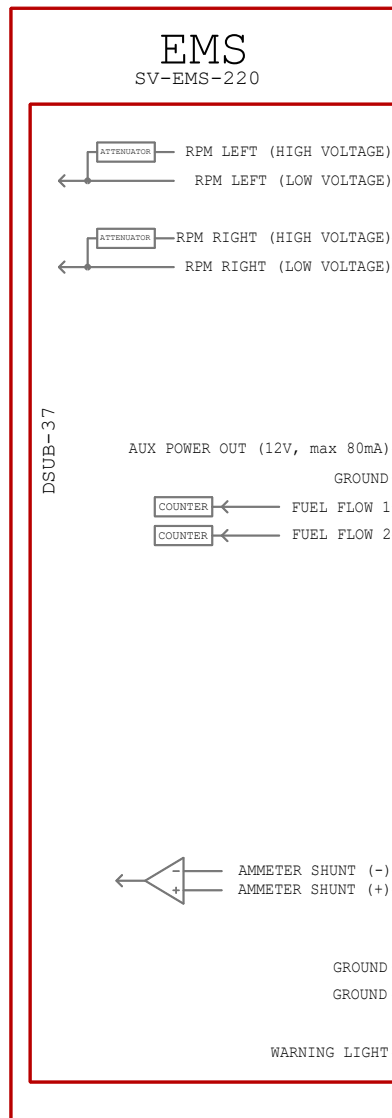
EMS
SV-EMS-220

ATTENUATOR RPM LEFT (HIGH VOLTAGE)
RPM LEFT (LOW VOLTAGE)

ATTENUATOR RPM RIGHT (HIGH VOLTAGE)
RPM RIGHT (LOW VOLTAGE)

DSUB-37

AUX POWER OUT (12V, max 80mA)
GROUND
COUNTER FUEL FLOW 1
COUNTER FUEL FLOW 2

-
+
AMMETER SHUNT (-)
AMMETER SHUNT (+)

GROUND
GROUND

WARNING LIGHT